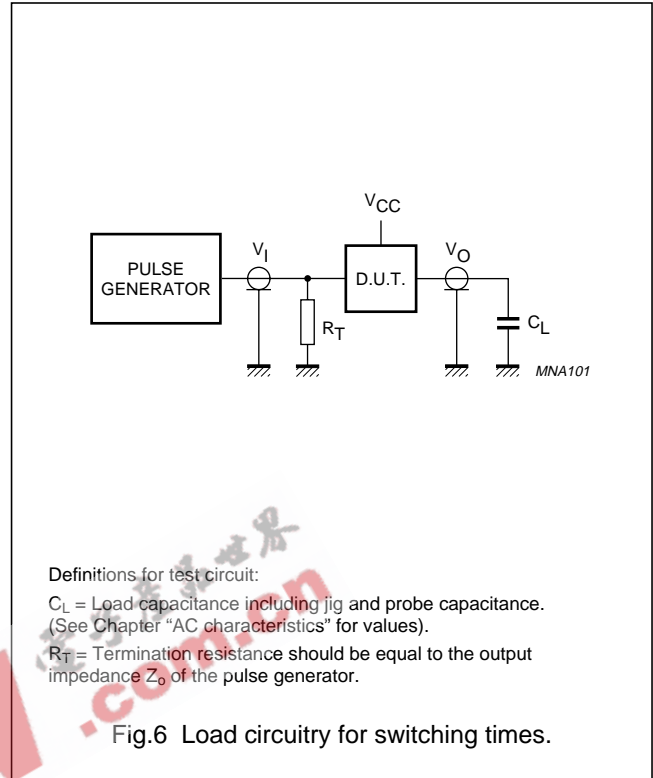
$V_{CC}$

PULSE GENERATOR

$V_I$

D.U.T.

$V_O$

$R_T$

$C_L$

MNA101

Definitions for test circuit:

$C_L$ = Load capacitance including jig and probe capacitance. (See Chapter “AC characteristics” for values).

$R_T$ = Termination resistance should be equal to the output impedance $Z_o$ of the pulse generator.

.com.cn

Fig.6 Load circuitry for switching times.